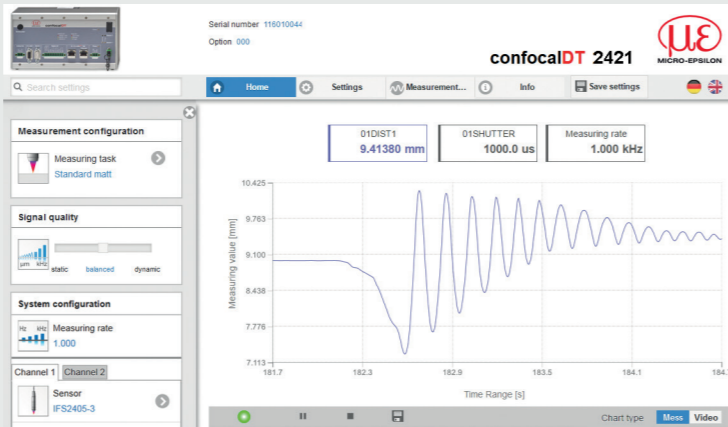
Serial number 116010044

Option 000

confocalDT 2421

MICRO-EPSILON

Search settings

Home

Settings

Measurement...

Info

Save settings

Measurement configuration

Measuring task
Standard matt

Signal quality

µm kHz

static balanced dynamic

System configuration

Hz kHz

Measuring rate
1.000

Channel 1 Channel 2

Sensor
IFS2405-3

01DIST1
9.41380 mm

01SHUTTER
1000.0 us

Measuring rate
1.000 kHz

10.425
9.763
9.100
8.438
7.776
7.113

Measuring value [mm]

181.7 182.3 182.9 183.5 184.1 184.7

Time Range [s]

Chart type Mess Video